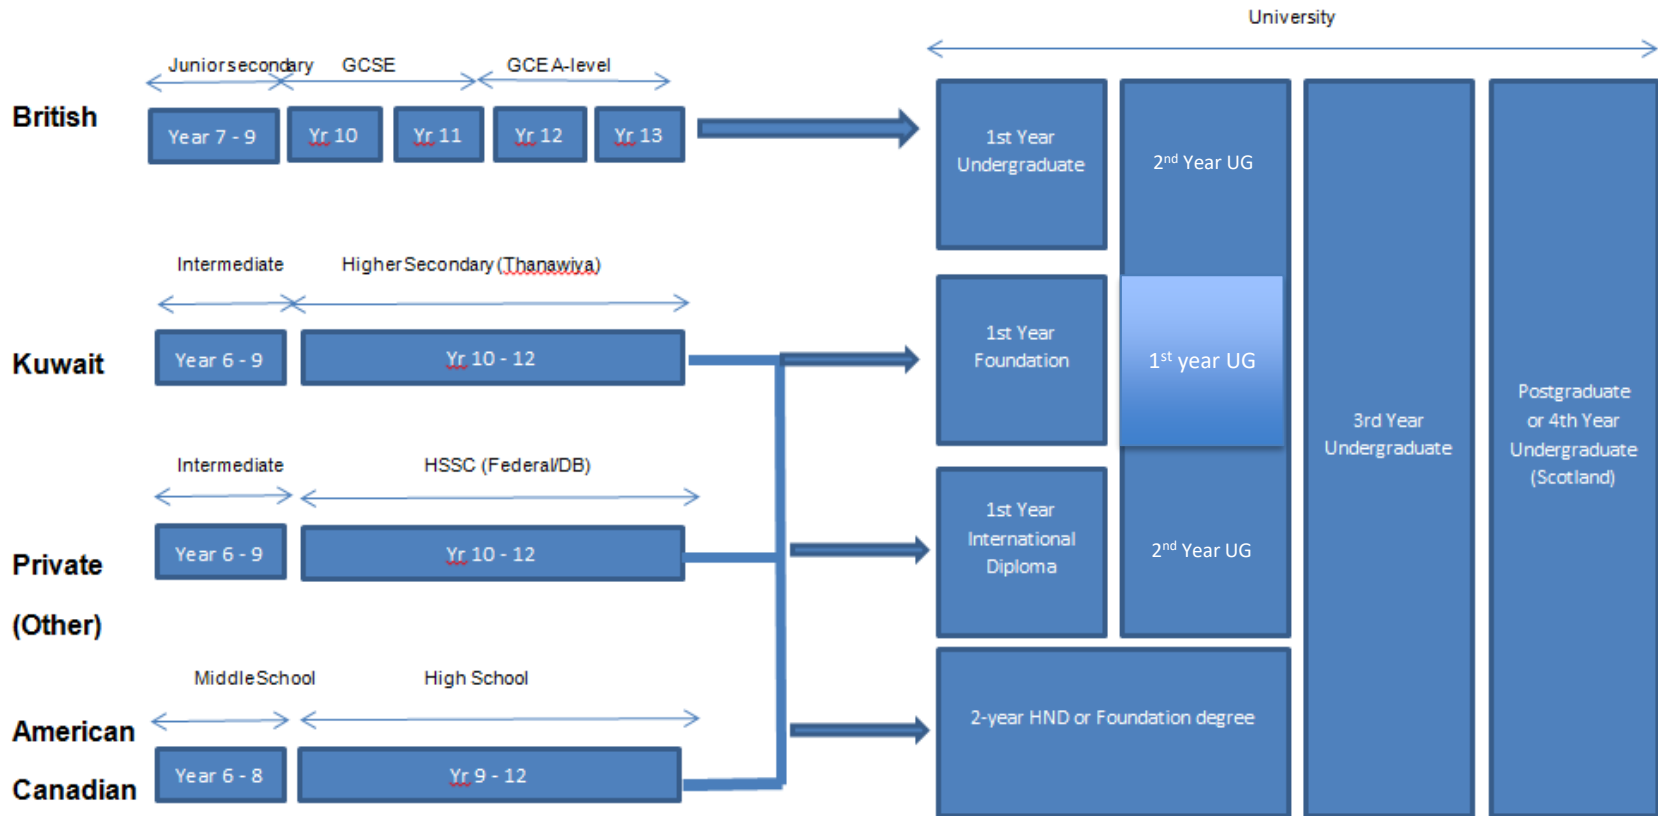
University

Junior secondary GCSE GCE A-level

British

Year 7 - 9
Yr 10
Yr 11
Yr 12
Yr 13

1st Year Undergraduate

2$^{nd}$ Year UG

Intermediate Higher Secondary (Thanawiya)

Kuwait

Year 6 - 9
Yr 10 - 12

1st Year Foundation

1$^{st}$ year UG

3rd Year Undergraduate

Postgraduate or 4th Year Undergraduate (Scotland)

Intermediate HSSC (Federal/DB)

Private (Other)

Year 6 - 9
Yr 10 - 12

1st Year International Diploma

2$^{nd}$ Year UG

Middle School High School

American Canadian

Year 6 - 8
Yr 9 - 12

2-year HND or Foundation degree